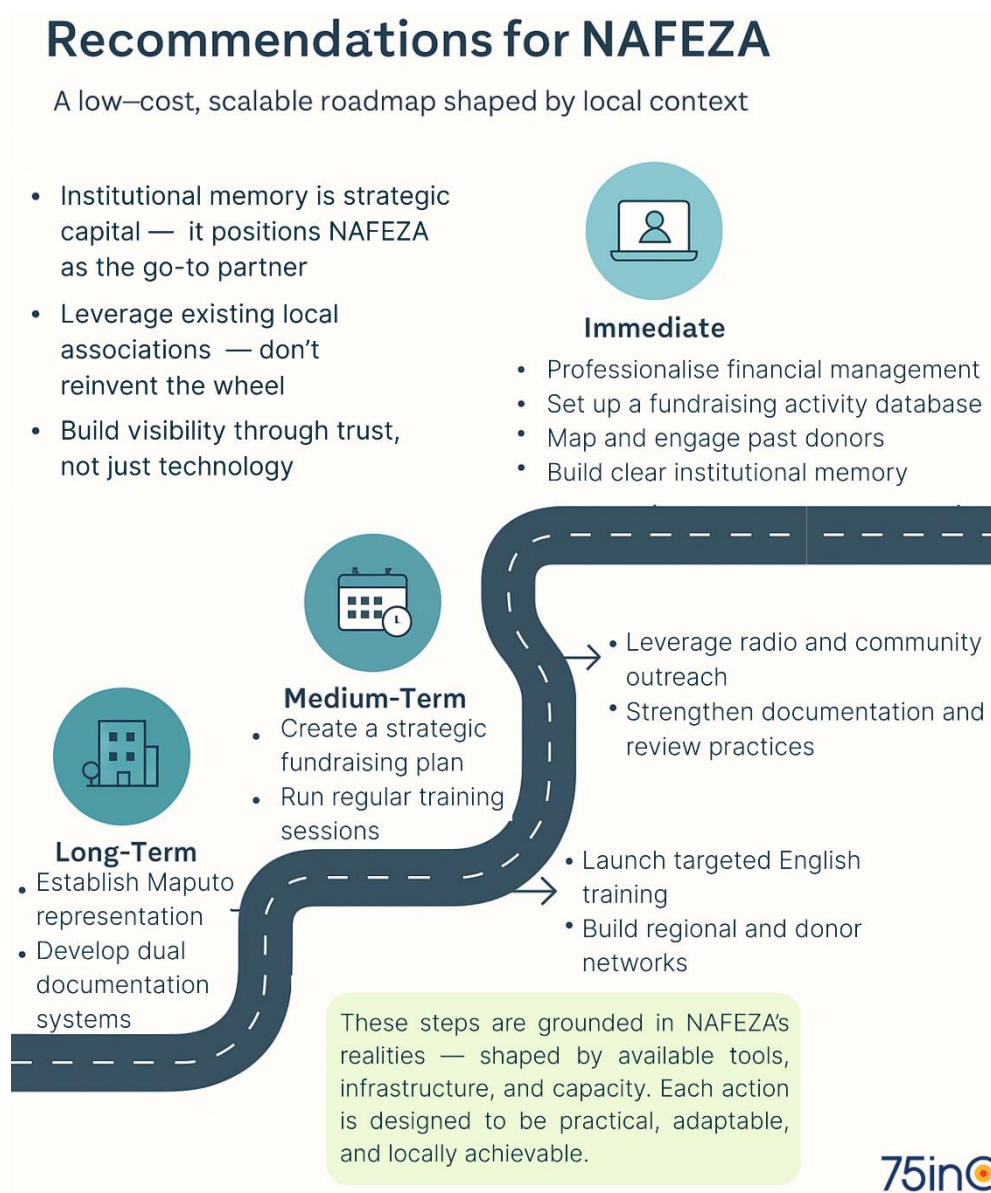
Recommendations for NAFEZA

A low–cost, scalable roadmap shaped by local context

- Institutional memory is strategic capital — it positions NAFEZA as the go-to partner
- Leverage existing local associations — don't reinvent the wheel
- Build visibility through trust, not just technology

Immediate

- Professionalise financial management
- Set up a fundraising activity database
- Map and engage past donors
- Build clear institutional memory

Medium-Term

- Create a strategic fundraising plan
- Run regular training sessions

- Leverage radio and community outreach
- Strengthen documentation and review practices

Long-Term

- Establish Maputo representation
- Develop dual documentation systems

- Launch targeted English training
- Build regional and donor networks

These steps are grounded in NAFEZA's realities — shaped by available tools, infrastructure, and capacity. Each action is designed to be practical, adaptable, and locally achievable.

75in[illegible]